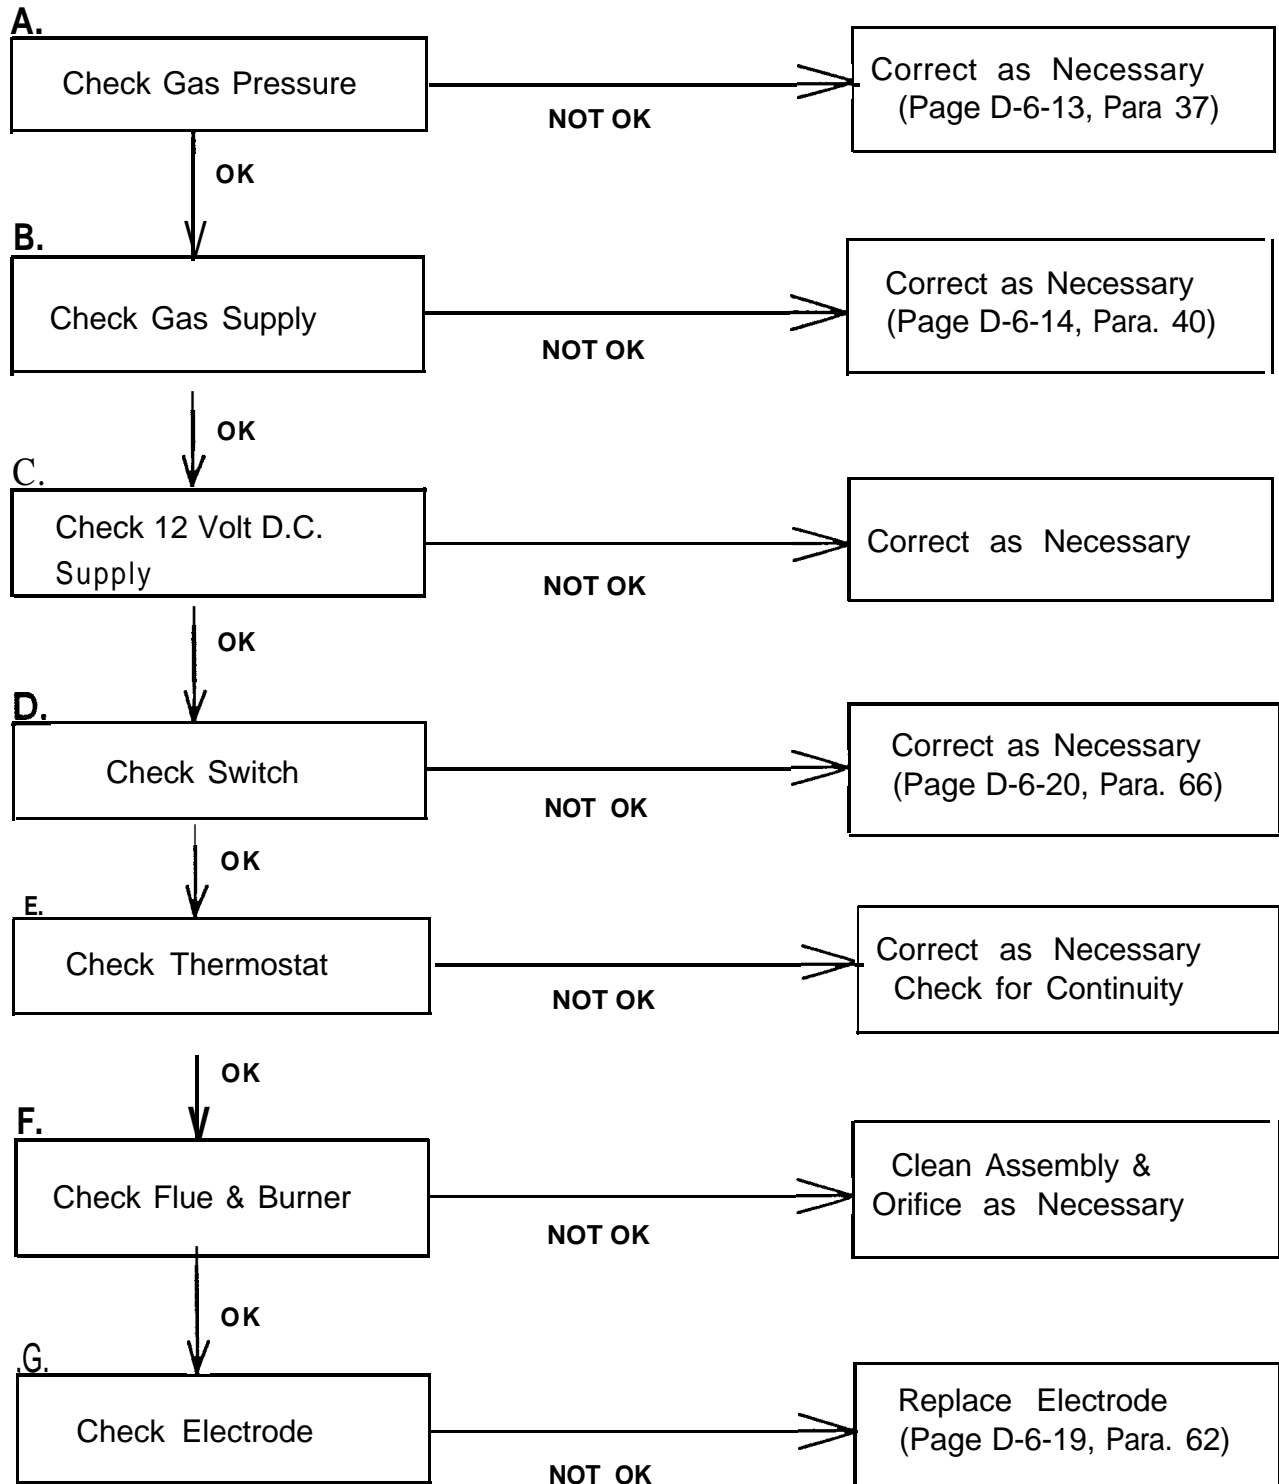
A.

Check Gas Pressure

NOT OK

Correct as Necessary (Page D-6-13, Para 37)

OK

B.

Check Gas Supply

NOT OK

Correct as Necessary (Page D-6-14, Para. 40)

OK

C.

Check 12 Volt D.C. Supply

NOT OK

Correct as Necessary

OK

D.

Check Switch

NOT OK

Correct as Necessary (Page D-6-20, Para. 66)

OK

E.

Check Thermostat

NOT OK

Correct as Necessary Check for Continuity

OK

F.

Check Flue & Burner

NOT OK

Clean Assembly & Orifice as Necessary

OK

.G.

Check Electrode

NOT OK

Replace Electrode (Page D-6-19, Para. 62)